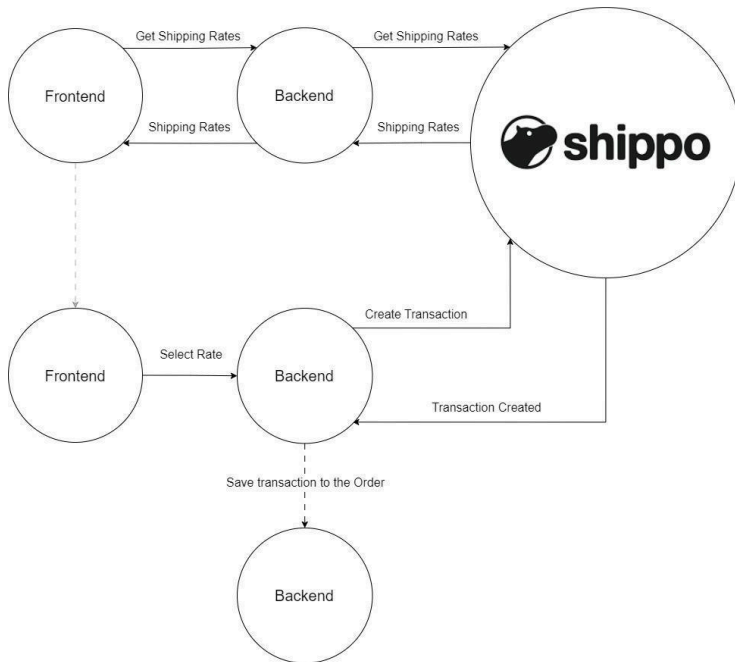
Get Shipping Rates

Get Shipping Rates

Frontend

Backend

shippo

Shipping Rates

Shipping Rates

Create Transaction

Select Rate

Frontend

Backend

Transaction Created

Save transaction to the Order

Backend